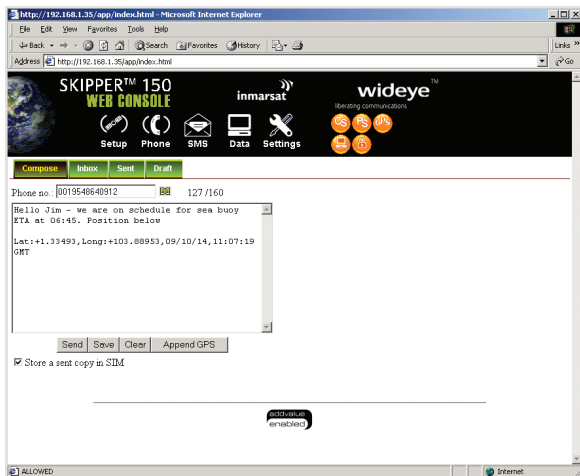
http://192.168.1.35/app/index.html - Microsoft Internet Explorer

File Edit View Favorites Tools Help

Back Search Favorites History

Links

Address http://192.168.1.35/app/index.html

Go

SKIPPER™ 150 WEB CONSOLE

inmarsat

wideye™ liberating communications

Setup Phone SMS Data Settings

CS PS GPS

Compose Inbox Sent Draft

Phone no.: 0019548640912 127 /160

Hello Jim - we are on schedule for sea buoy ETA at 06:45. Position below

Lat:+1.33493,Long:+103.88953,09/10/14,11:07:19 GMT

Send Save Clear Append GPS

☑ Store a sent copy in SIM

addvalue enabled

ALLOWED

Internet